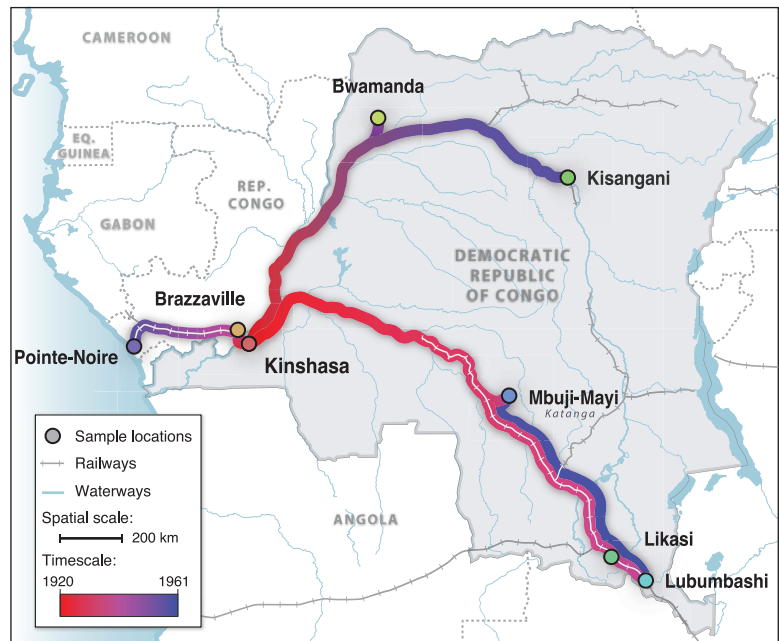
CAMEROON

EQ. GUINEA

GABON

REP. CONGO

Bwamanda

Kisangani

DEMOCRATIC REPUBLIC OF CONGO

Brazzaville

Pointe-Noire

Kinshasa

Mbuji-Mayi

Katanga

ANGOLA

Likasi

Lubumbashi

Sample locations

Railways

Waterways

Spatial scale:

200 km

Timescale:

1920

1961